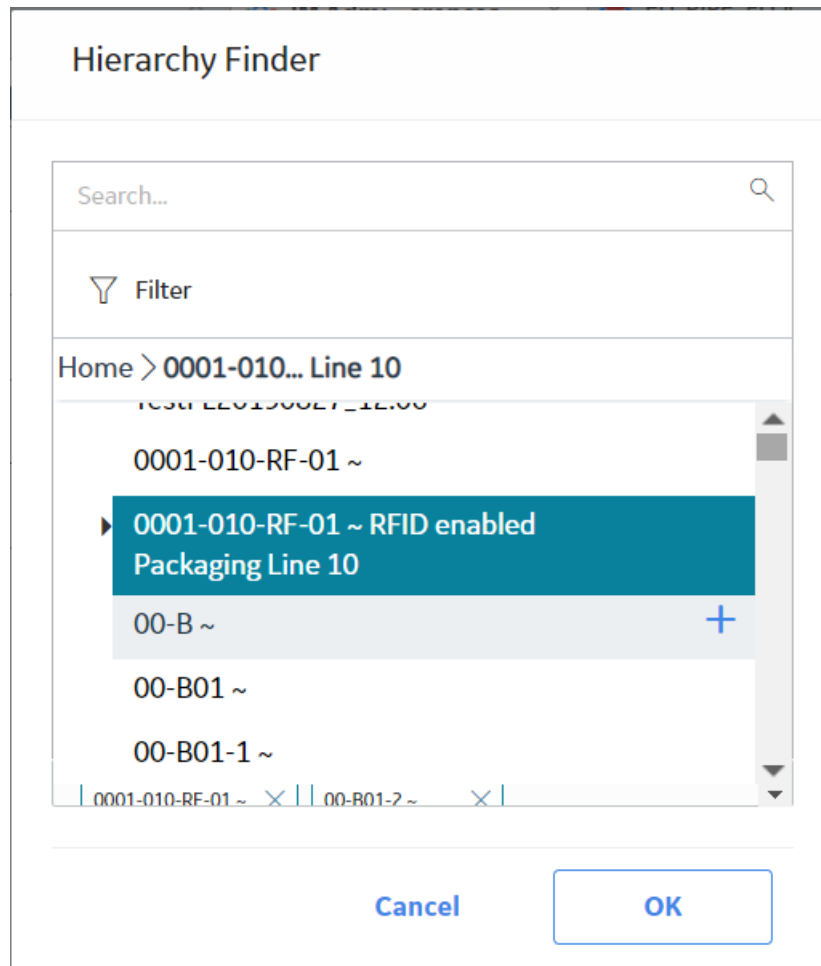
Hierarchy Finder

Search...

Filter

Home > 0001-010... Line 10

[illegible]

0001-010-RF-01 ~

0001-010-RF-01 ~ RFID enabled Packaging Line 10

00-B ~

00-B01 ~

00-B01-1 ~

0001-010-RF-01 ~ ×

00-B01-2 ~ ×

Cancel

OK